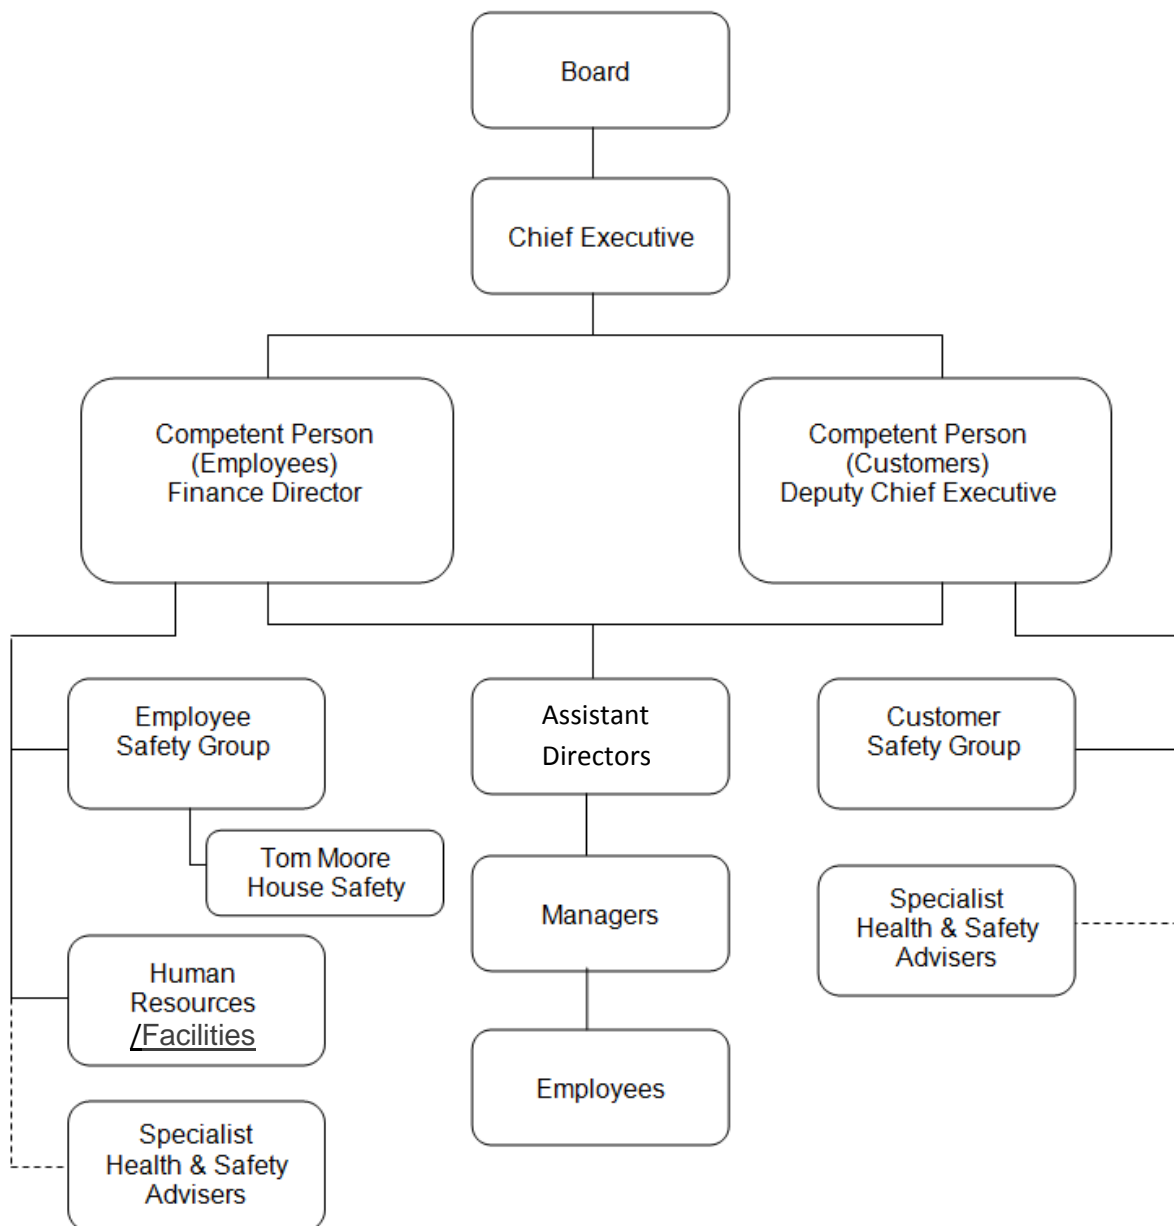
Board

Chief Executive

Competent Person (Employees) Finance Director

Competent Person (Customers) Deputy Chief Executive

Employee Safety Group

Tom Moore House Safety

Human Resources /Facilities

Specialist Health & Safety Advisers

Assistant Directors

Managers

Employees

Customer Safety Group

Specialist Health & Safety Advisers